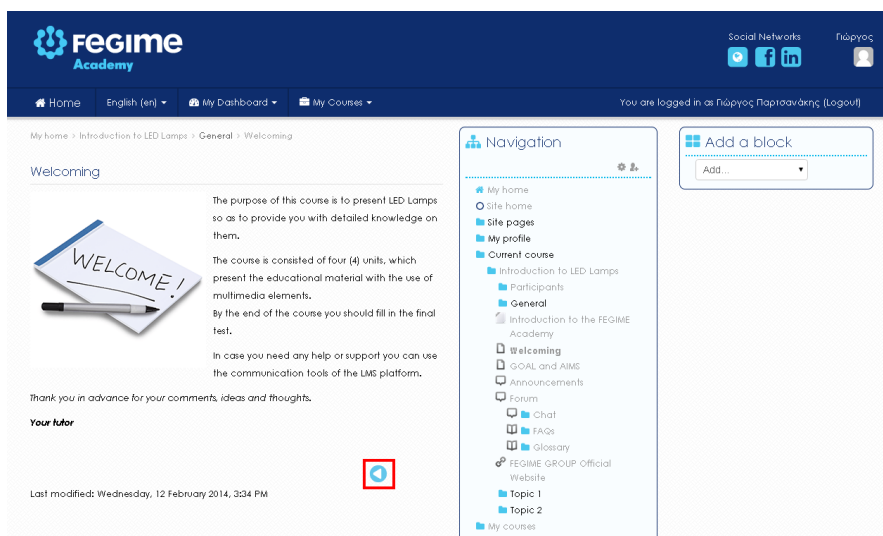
FEGIME Academy

Social Networks

Γιώργος

Home English (en) My Dashboard My Courses

You are logged in as Γιώργος Παρτσανάκης (Logout)

My home > Introduction to LED Lamps > General > Welcoming

Welcoming

WELCOME!

The purpose of this course is to present LED Lamps so as to provide you with detailed knowledge on them.

The course is consisted of four (4) units, which present the educational material with the use of multimedia elements.
By the end of the course you should fill in the final test.

In case you need any help or support you can use the communication tools of the LMS platform.

Thank you in advance for your comments, ideas and thoughts.

Your tutor

Last modified: Wednesday, 12 February 2014, 3:34 PM

Navigation

My home
Site home
Site pages
My profile
Current course
Introduction to LED Lamps
Participants
General
Introduction to the FEGIME Academy
Welcoming
GOAL and AIMS
Announcements
Forum
Chat
FAQs
Glossary
FEGIME GROUP Official Website
Topic 1
Topic 2
My courses

Add a block

Add...